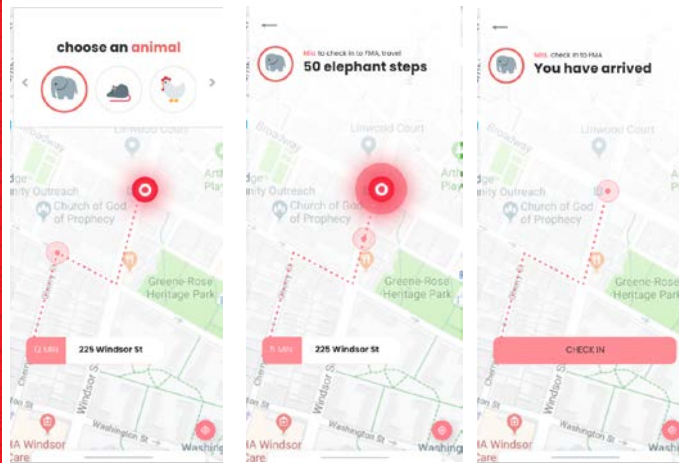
choose an animal

Linwood Court
Broadway
Arts Play
dge nity Outreach
Church of God of Prophecy
Greene-Rose Heritage Park
12 MIN
225 Windsor St
Windsor St
Washington St
IA Windsor Care
Washing

MIN to check in to FMA, travel
50 elephant steps

Linwood Court
Broadway
Arts Play
dge nity Outreach
Church of God of Prophecy
Greene-Rose Heritage Park
11 MIN
225 Windsor St
Windsor St
Washington St
IA Windsor Care
Washing

MIN check in to FMA
You have arrived

Linwood Court
Broadway
Arts Play
dge nity Outreach
Church of God of Prophecy
Greene-Rose Heritage Park
CHECK IN
Windsor St
Washington St
IA Windsor Care
Washing